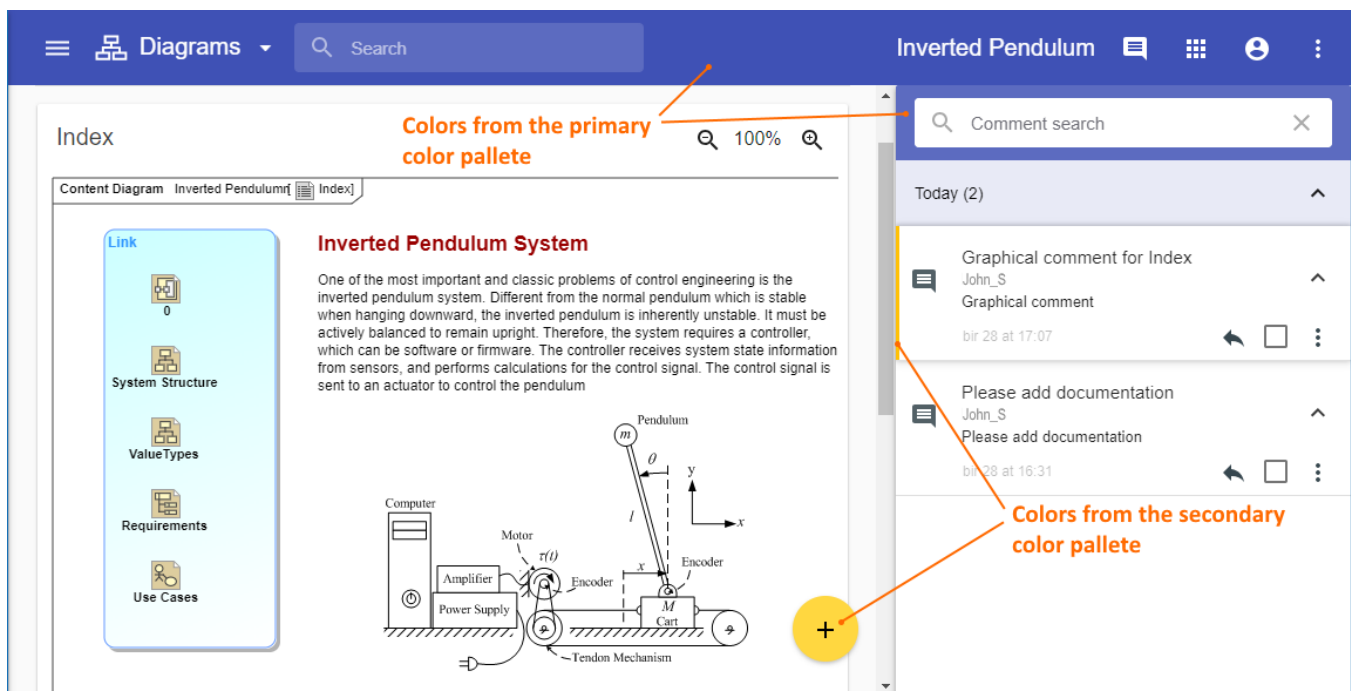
Diagrams

Search

Inverted Pendulum

Index

Colors from the primary color pallete

100%

Content Diagram Inverted Pendulum[ Index]

Link

0

System Structure

ValueTypes

Requirements

Use Cases

Inverted Pendulum System

One of the most important and classic problems of control engineering is the inverted pendulum system. Different from the normal pendulum which is stable when hanging downward, the inverted pendulum is inherently unstable. It must be actively balanced to remain upright. Therefore, the system requires a controller, which can be software or firmware. The controller receives system state information from sensors, and performs calculations for the control signal. The control signal is sent to an actuator to control the pendulum

Pendulum

$m$

$\theta$

y

x

$l$

Computer

Motor

$\tau(t)$

Encoder

Encoder

Amplifier

Power Supply

$x$

$M$

Cart

Tendon Mechanism

Comment search

Today (2)

Graphical comment for Index

John_S

Graphical comment

bir 28 at 17:07

Please add documentation

John_S

Please add documentation

bir 28 at 16:31

Colors from the secondary color pallete

+